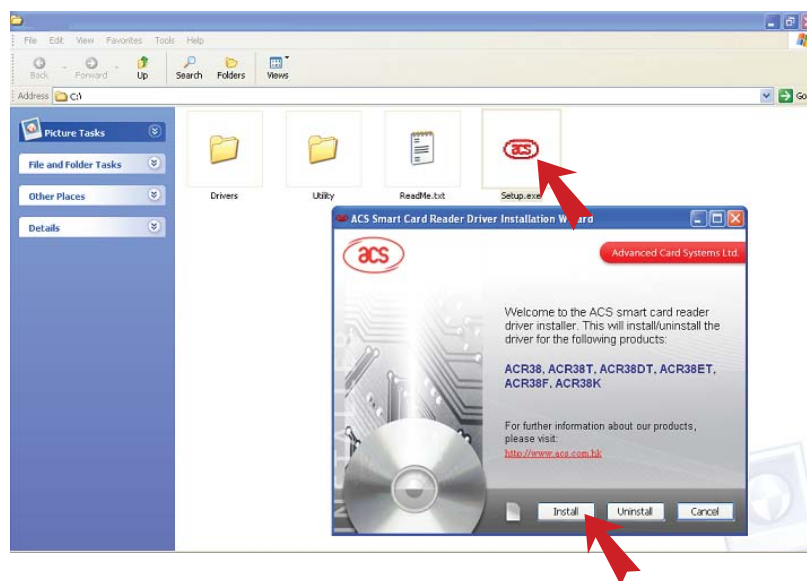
File Edit View Favorites Tools Help

Back Forward Up Search Folders Views

Address C:\

Go

Picture Tasks

File and Folder Tasks

Other Places

Details

Drivers

Utility

ReadMe.txt

Setup.exe

ACS Smart Card Reader Driver Installation Wizard

acs

Advanced Card Systems Ltd.

Welcome to the ACS smart card reader driver installer. This will install/uninstall the driver for the following products:

ACR38, ACR38T, ACR38DT, ACR38ET, ACR38F, ACR38K

For further information about our products, please visit:

http://www.acs.com.hk

Install

Uninstall

Cancel